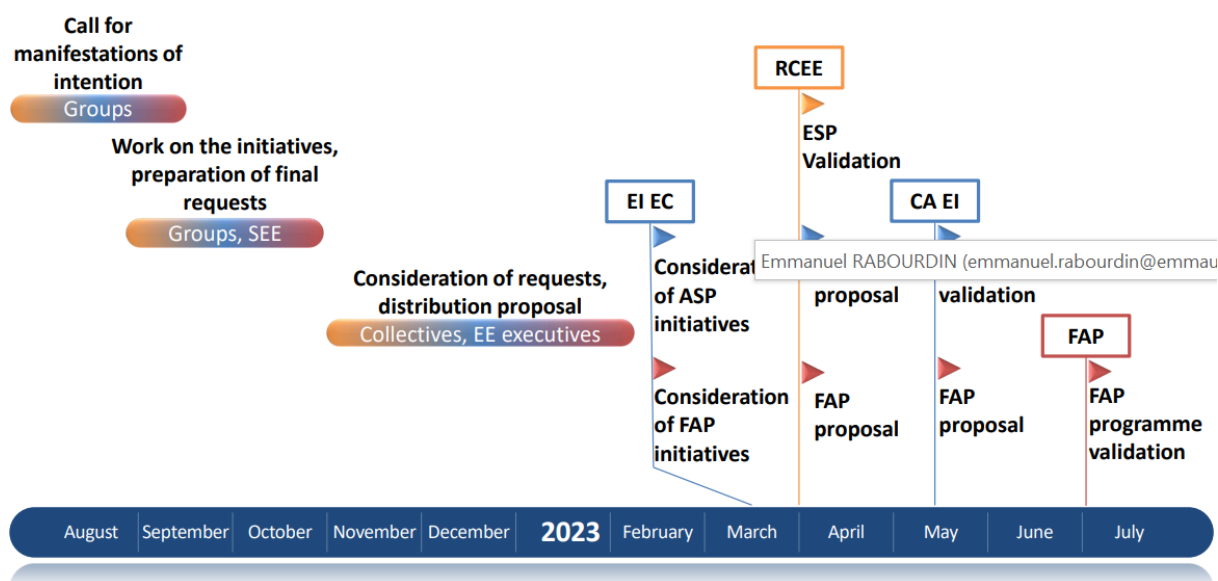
Call for manifestations of intention
Groups

Work on the initiatives, preparation of final requests
Groups, SEE

Consideration of requests, distribution proposal
Collectives, EE executives

EI EC
Considerat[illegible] of ASP initiatives
Consideration of FAP initiatives

RCEE
ESP Validation
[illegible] proposal
FAP proposal

CA EI
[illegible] validation
FAP proposal

Emmanuel RABOURDIN (emmanuel.rabourdin@emmau

FAP
FAP programme validation

August | September | October | November | December | 2023 | February | March | April | May | June | July